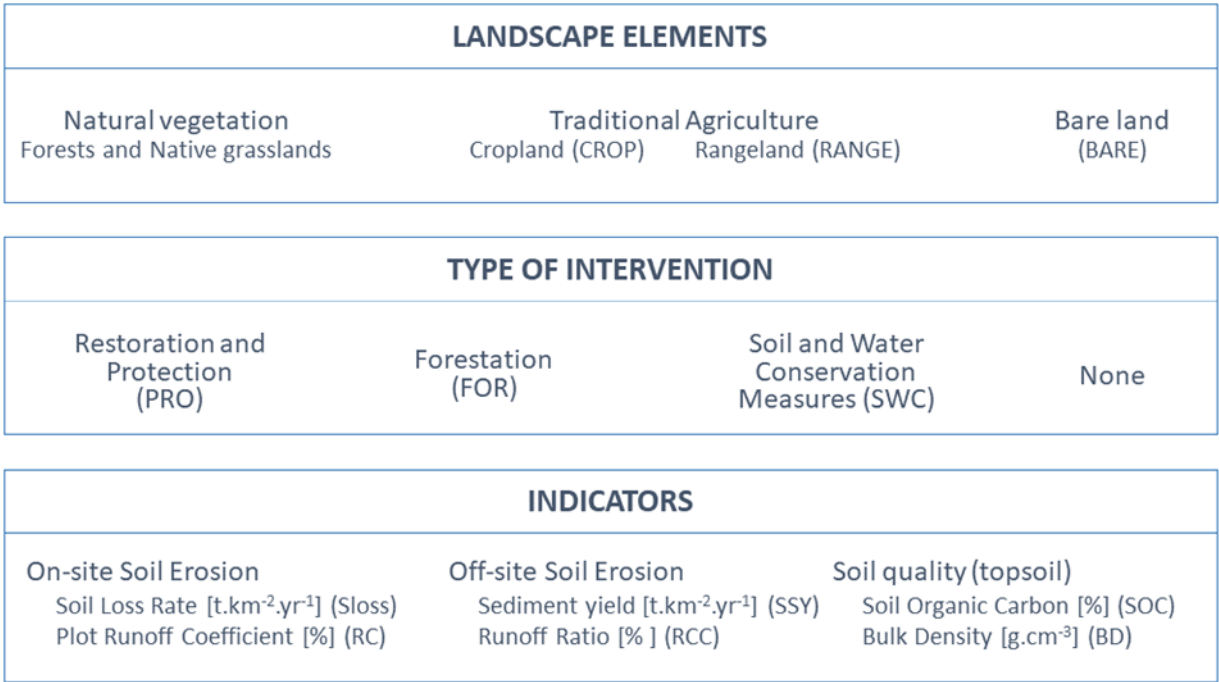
LANDSCAPE ELEMENTS

Natural vegetation
Forests and Native grasslands

Traditional Agriculture
Cropland (CROP) Rangeland (RANGE)

Bare land
(BARE)

TYPE OF INTERVENTION

Restoration and Protection (PRO)

Forestation (FOR)

Soil and Water Conservation Measures (SWC)

None

INDICATORS

On-site Soil Erosion
Soil Loss Rate [t.km$^{-2}$.yr$^{-1}$] (Sloss)
Plot Runoff Coefficient [%] (RC)

Off-site Soil Erosion
Sediment yield [t.km$^{-2}$.yr$^{-1}$] (SSY)
Runoff Ratio [% ] (RCC)

Soil quality (topsoil)
Soil Organic Carbon [%] (SOC)
Bulk Density [g.cm$^{-3}$] (BD)